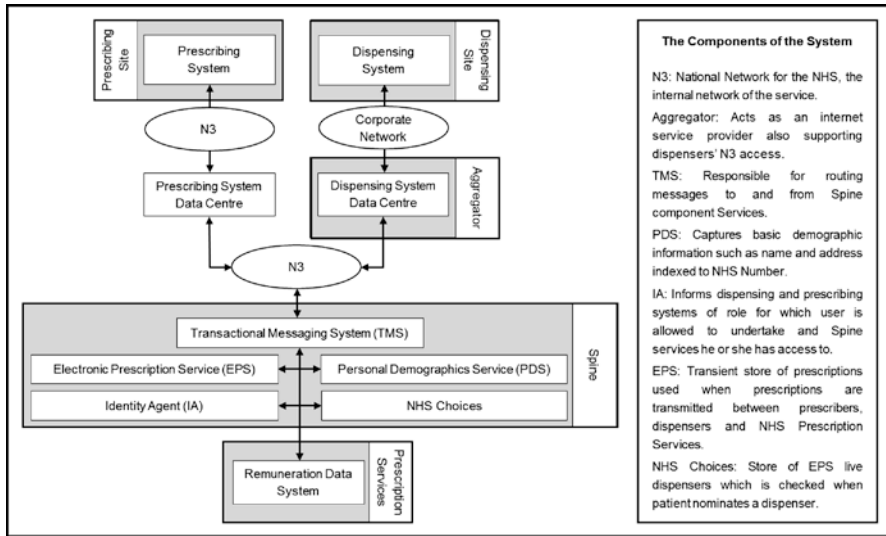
Prescribing Site

Prescribing System

Dispensing Site

Dispensing System

N3

Corporate Network

Prescribing System Data Centre

Aggregator

Dispensing System Data Centre

N3

Transactional Messaging System (TMS)

Spine

Electronic Prescription Service (EPS)

Personal Demographics Service (PDS)

Identity Agent (IA)

NHS Choices

Remuneration Data System

Prescription Services

The Components of the System

N3: National Network for the NHS, the internal network of the service.

Aggregator: Acts as an internet service provider also supporting dispensers' N3 access.

TMS: Responsible for routing messages to and from Spine component Services.

PDS: Captures basic demographic information such as name and address indexed to NHS Number.

IA: Informs dispensing and prescribing systems of role for which user is allowed to undertake and Spine services he or she has access to.

EPS: Transient store of prescriptions used when prescriptions are transmitted between prescribers, dispensers and NHS Prescription Services.

NHS Choices: Store of EPS live dispensers which is checked when patient nominates a dispenser.